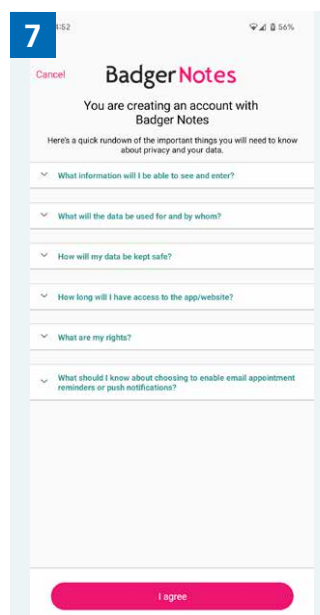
7

4:52

56%

Cancel

BadgerNotes

You are creating an account with Badger Notes

Here's a quick rundown of the important things you will need to know about privacy and your data.

What information will I be able to see and enter?

What will the data be used for and by whom?

How will my data be kept safe?

How long will I have access to the app/website?

What are my rights?

What should I know about choosing to enable email appointment reminders or push notifications?

I agree